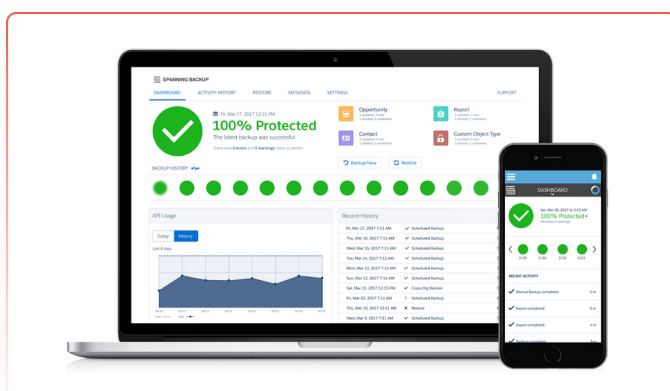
SPANNING BACKUP

DASHBOARD ACTIVITY HISTORY RESTORE METADATA SETTINGS SUPPORT

Fri, Mar 17, 2017 12:15 PM

100% Protected

The latest backup was successful.

There were 0 errors and 0 warnings. Back up details

Opportunity

Contact

Report

Custom Object Type

Backup Now

Restore

BACKUP HISTORY

API Usage

Today History

Last 8 days

Recent History

| | |
|---|---|
| Fri, Mar 17, 2017 7:11 AM | Scheduled Backup |
| Thu, Mar 16, 2017 7:11 AM | Scheduled Backup |
| Wed, Mar 15, 2017 7:11 AM | Scheduled Backup |
| Tue, Mar 14, 2017 7:11 AM | Scheduled Backup |
| Mon, Mar 13, 2017 7:11 AM | Scheduled Backup |
| Sun, Mar 12, 2017 7:11 AM | Scheduled Backup |
| Sat, Mar 11, 2017 12:15 PM | Cross Org Restore |
| Fri, Mar 10, 2017 7:11 AM | Scheduled Backup |
| Thu, Mar 09, 2017 10:11 AM | Restore |
| Wed, Mar 8, 2017 7:11 AM | Scheduled Backup |

DASHBOARD

Sat, Mar 25, 2017 at 3:13 AM

100% Protected

No errors or warnings

3/20 3/21 3/22 3/23

RECENT ACTIVITY

Manual Backup completed

Export completed

Export completed